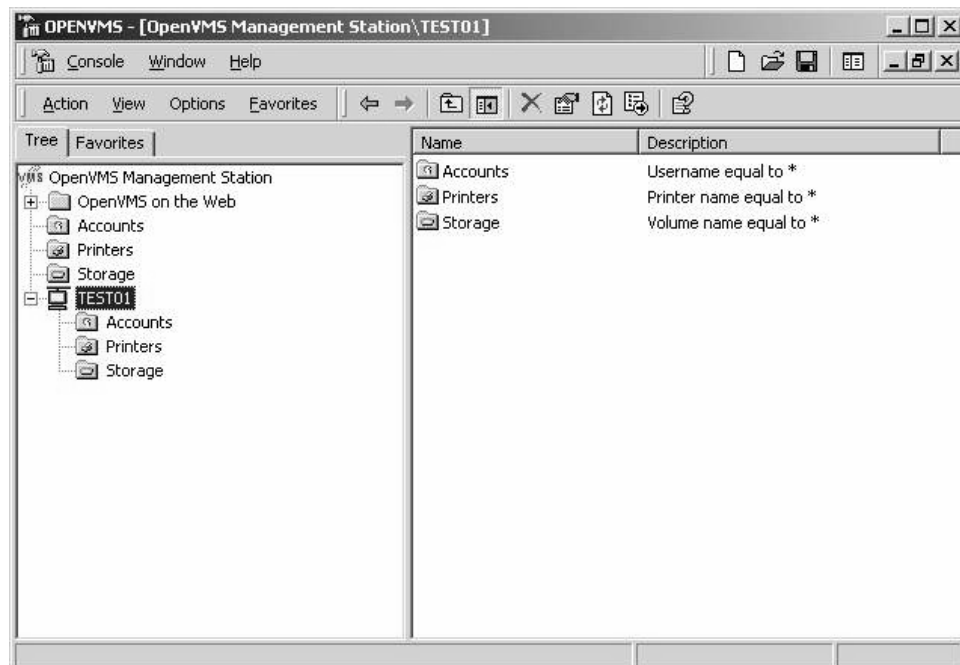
OPENVMS - [OpenVMS Management Station\TEST01]

Console Window Help

Action View Options Favorites

Tree Favorites

OpenVMS Management Station
OpenVMS on the Web
Accounts
Printers
Storage
TEST01
Accounts
Printers
Storage

| Name | Description |
|---|---|
| Accounts | Username equal to * |
| Printers | Printer name equal to * |
| Storage | Volume name equal to * |